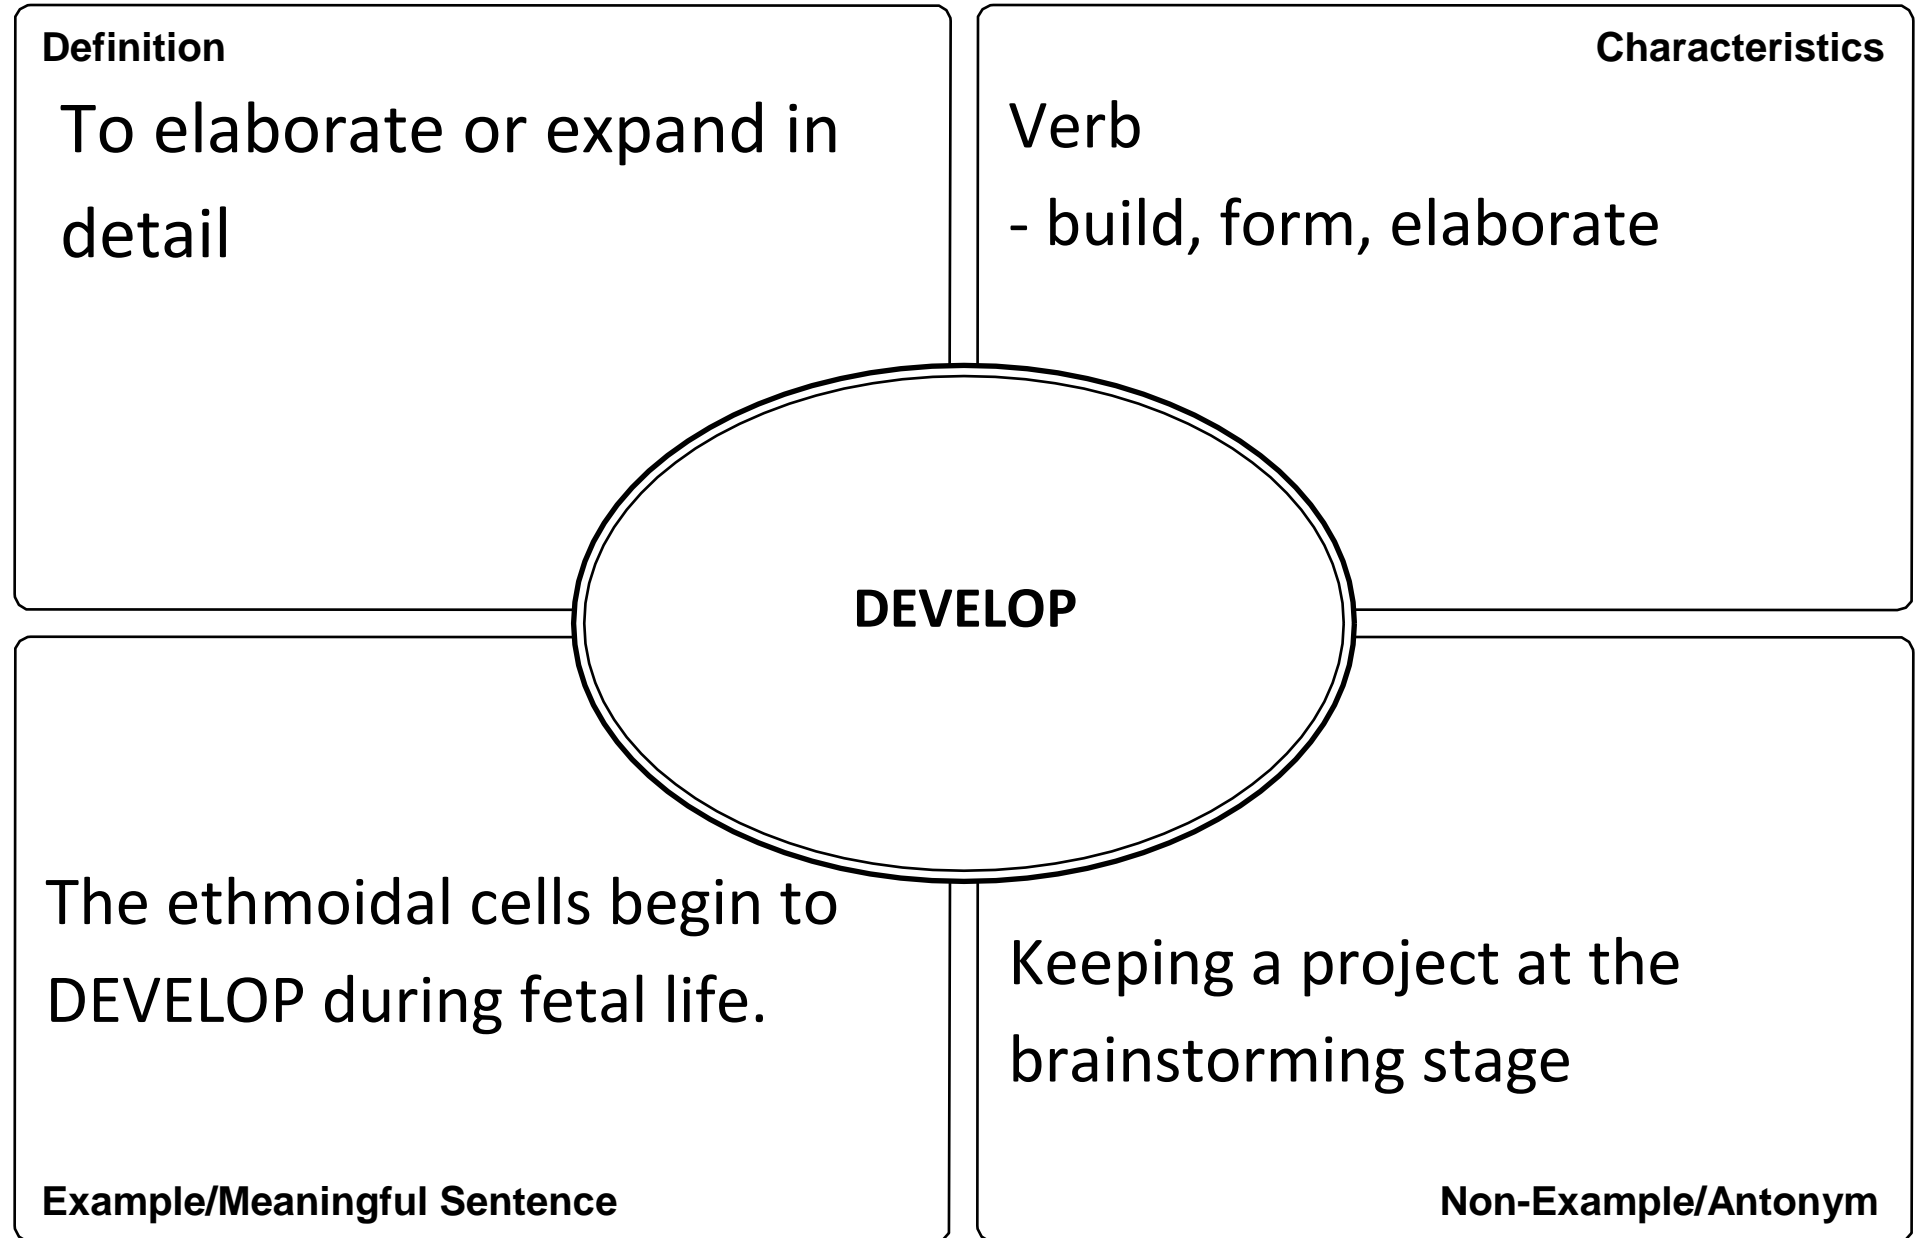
Definition

To elaborate or expand in detail

Characteristics

Verb

- build, form, elaborate

DEVELOP

The ethmoidal cells begin to DEVELOP during fetal life.

Example/Meaningful Sentence

Keeping a project at the brainstorming stage

Non-Example/Antonym